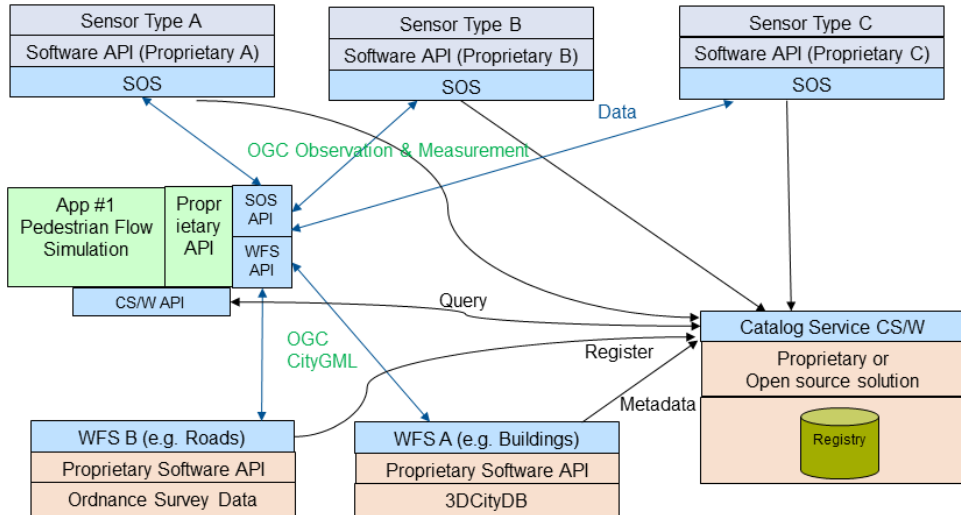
Sensor Type A
Software API (Proprietary A)
SOS

Sensor Type B
Software API (Proprietary B)
SOS

Sensor Type C
Software API (Proprietary C)
SOS

Data

OGC Observation & Measurement

App #1
Pedestrian Flow
Simulation

Propr
ietary
API

SOS
API

WFS
API

CS/W API

Query

Catalog Service CS/W

OGC
CityGML

Register

Proprietary or
Open source solution

Metadata

Registry

WFS B (e.g. Roads)
Proprietary Software API
Ordnance Survey Data

WFS A (e.g. Buildings)
Proprietary Software API
3DCityDB